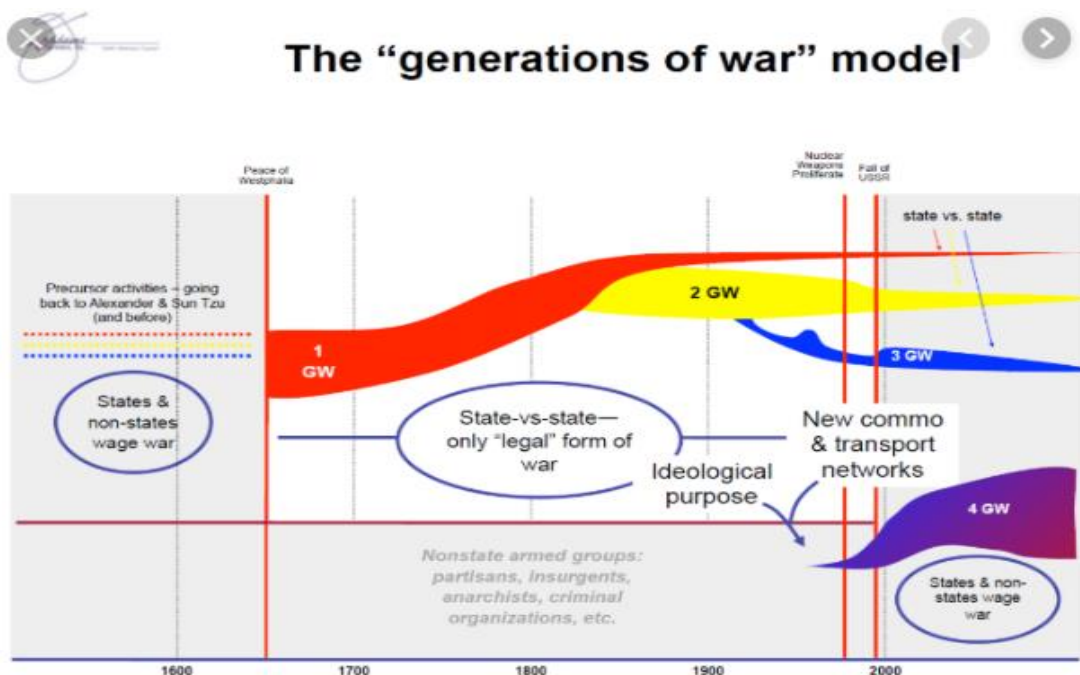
The "generations of war" model

Peace of Westphalia

Nuclear Weapons Proliferate

Fall of USSR

state vs. state

Precursor activities – going back to Alexander & Sun Tzu (and before)

2 GW

1 GW

3 GW

States & non-states wage war

State-vs-state— only "legal" form of war

New commo & transport networks

Ideological purpose

4 GW

Nonstate armed groups: partisans, insurgents, anarchists, criminal organizations, etc.

States & non-states wage war

1600

1700

1800

1900

2000